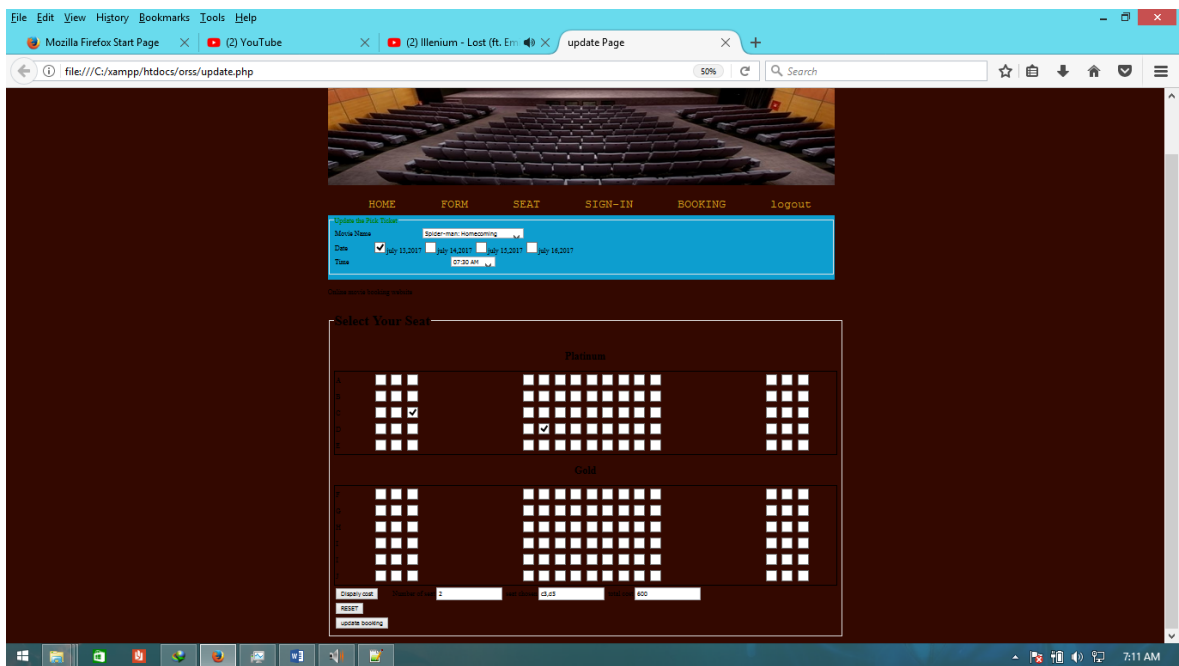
File Edit View History Bookmarks Tools Help

Mozilla Firefox Start Page
(2) YouTube
(2) Illenium - Lost (ft. Em
update Page

file:///C:/xampp/htdocs/orss/update.php
50%
Search

HOME FORM SEAT SIGN-IN BOOKING logout

Update the Prev Ticket
Movie Name Spider-man: Homecoming
Date july 13,2017 july 14,2017 july 15,2017 july 16,2017
Time 07:30 AM

Online movie booking website

Select Your Seat

Platinum

A
B
C
D
E

Gold

F
G
H
I
J
K

Dispaly cost Number of seats 2 seats selected c3,d5 Total cost 600
RESET
update booking

7:11 AM